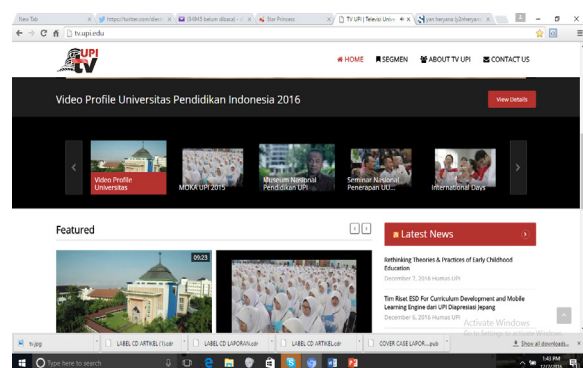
New Tab | https://twitter.com/direct | (8494) belum dibaca | Star Princess | TV UPI | Televisi Unive | jam berapa jp sekarang

tv.upi.edu

UPI tv

HOME SEGMEN ABOUT TV UPI CONTACT US

Video Profile Universitas Pendidikan Indonesia 2016

View Details

Video Profile Universitas

MOKA UPI 2015

Museum Nasional Pendidikan UPI

Seminar Nasional Penerapan UU...

International Days

Featured

09:23

Latest News

Rethinking Theories & Practices of Early Childhood Education

December 7, 2016 Humas UPI

Tim Riset ESD For Curriculum Development and Mobile Learning Engine dari UPI Diapresiasi Jepang

December 6, 2016 Humas UPI

Activate Windows
Go to Settings to activate Windows.

tv.jpg | LABEL CD ARTIKEL (1).cdr | LABEL CD LAPORAN.cdr | LABEL CD ARTIKEL.cdr | COVER CASE LAPOR....pub | Show all downloads...

Type here to search

1:43 PM
12/7/2016